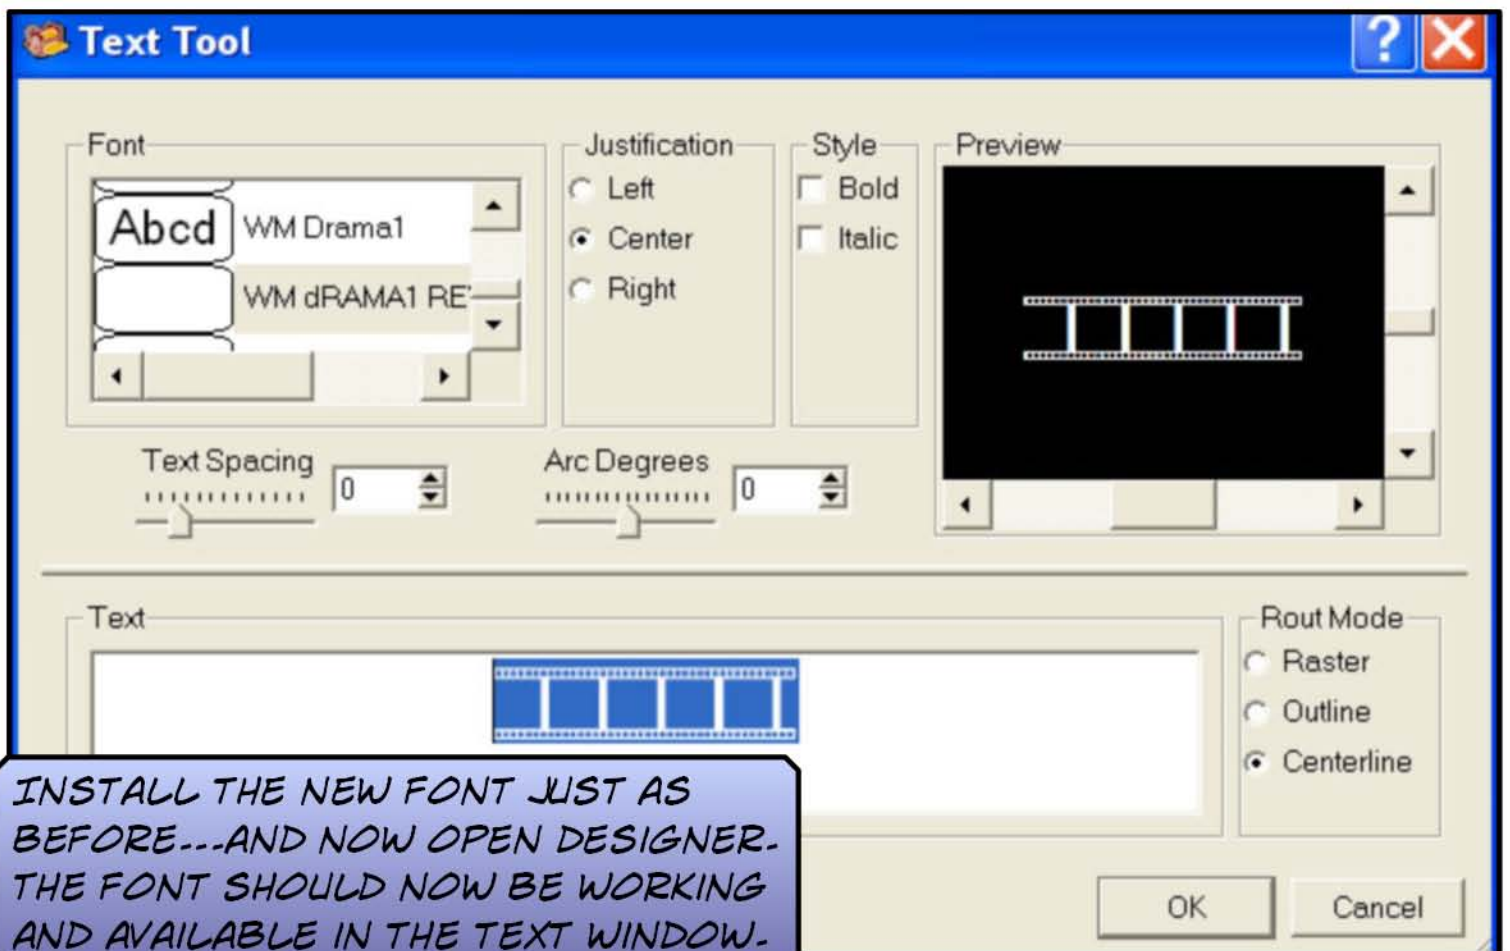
Text Tool

?

Font

Abcd WM Drama1

WM dRAMA1 RE

Justification

Left

Center

Right

Style

Bold

Italic

Preview

Text Spacing

0

Arc Degrees

0

Text

Rout Mode

Raster

Outline

Centerline

INSTALL THE NEW FONT JUST AS BEFORE---AND NOW OPEN DESIGNER. THE FONT SHOULD NOW BE WORKING AND AVAILABLE IN THE TEXT WINDOW.

OK

Cancel